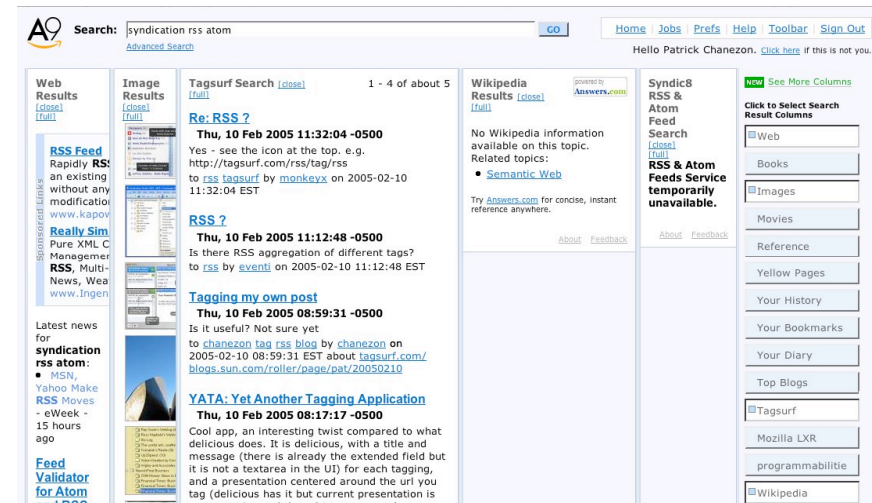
A9 Search: syndication rss atom GO
Advanced Search

Home | Jobs | Prefs | Help | Toolbar | Sign Out
Hello Patrick Chanezon. Click here if this is not you.

Web Results [close] [full]

Sponsored Links
RSS Feed
Rapidly RSS an existing without any modification www.kapov

Really Sim
Pure XML C Managemer RSS, Multi- News, Wea www.Ingen

Latest news for syndication rss atom:
• MSN, Yahoo Make RSS Moves - eWeek - 15 hours ago

Feed Validator for Atom

Image Results [close] [full]

Tagsurf Search [close] [full] 1 - 4 of about 5

Re: RSS ?
Thu, 10 Feb 2005 11:32:04 -0500
Yes - see the icon at the top. e.g. http://tagsurf.com/rss/tag/rss
to rss tagsurf by monkeyx on 2005-02-10 11:32:04 EST

RSS ?
Thu, 10 Feb 2005 11:12:48 -0500
Is there RSS aggregation of different tags?
to rss by eventi on 2005-02-10 11:12:48 EST

Tagging my own post
Thu, 10 Feb 2005 08:59:31 -0500
Is it useful? Not sure yet
to chanezon tag rss blog by chanezon on 2005-02-10 08:59:31 EST about tagsurf.com/ blogs.sun.com/roller/page/pat/20050210

YATA: Yet Another Tagging Application
Thu, 10 Feb 2005 08:17:17 -0500
Cool app, an interesting twist compared to what delicious does. It is delicious, with a title and message (there is already the extended field but it is not a textarea in the UI) for each tagging, and a presentation centered around the url you tag (delicious has it but current presentation is

Wikipedia Results [close] [full]
powered by Answers.com

No Wikipedia information available on this topic.
Related topics:
• Semantic Web

Try Answers.com for concise, instant reference anywhere.

About Feedback

Syndic8 RSS & Atom Feed Search [close] [full]
RSS & Atom Feeds Service temporarily unavailable.

About Feedback

NEW See More Columns
Click to Select Search Result Columns
Web
Books
Images
Movies
Reference
Yellow Pages
Your History
Your Bookmarks
Your Diary
Top Blogs
Tagsurf
Mozilla LXR
programmabilitie
Wikipedia